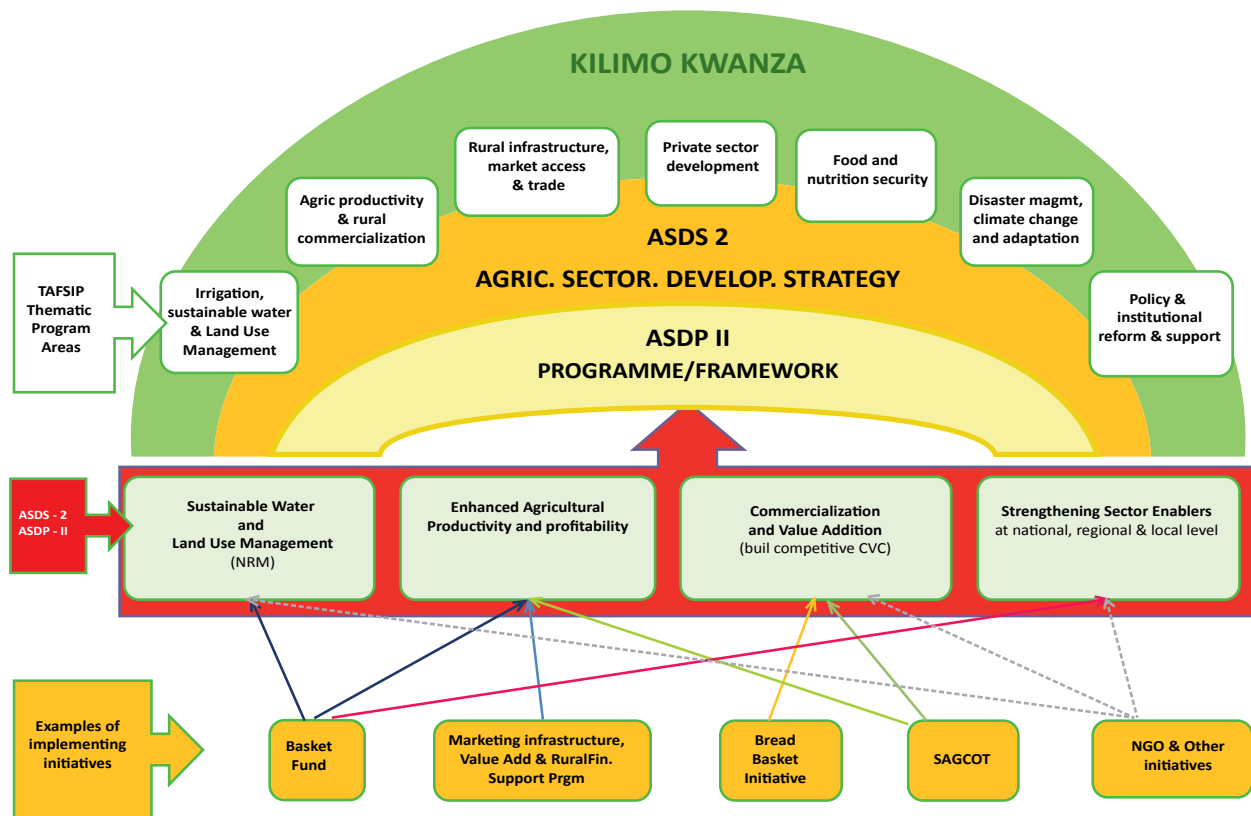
KILIMO KWANZA

TAFSIP Thematic Program Areas

Irrigation, sustainable water & Land Use Management

Agric productivity & rural commercialization

Rural infrastructure, market access & trade

Private sector development

Food and nutrition security

Disaster magmt, climate change and adaptation

Policy & institutional reform & support

ASDS 2

AGRIC. SECTOR. DEVELOP. STRATEGY

ASDP II

PROGRAMME/FRAMEWORK

ASDS - 2
ASDP - II

Sustainable Water and Land Use Management (NRM)

Enhanced Agricultural Productivity and profitability

Commercialization and Value Addition (buil competitive CVC)

Strengthening Sector Enablers at national, regional & local level

Examples of implementing initiatives

Basket Fund

Marketing infrastructure, Value Add & RuralFin. Support Prgm

Bread Basket Initiative

SAGCOT

NGO & Other initiatives